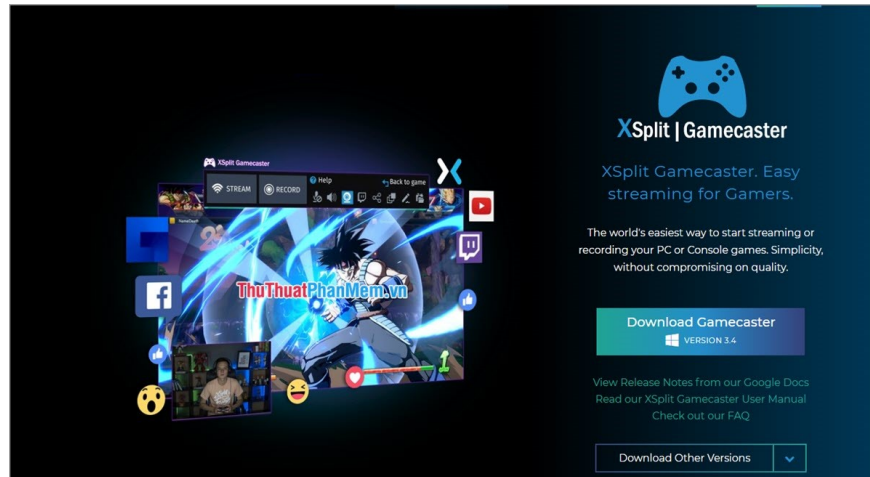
XSplit Gamecaster
STREAM
RECORD
Help
Back to game
ThuThuatPhanMem.vn

XSplit | Gamecaster

XSplit Gamecaster. Easy streaming for Gamers.

The world's easiest way to start streaming or recording your PC or Console games. Simplicity, without compromising on quality.

Download Gamecaster
VERSION 3.4

View Release Notes from our Google Docs
Read our XSplit Gamecaster User Manual
Check out our FAQ

Download Other Versions